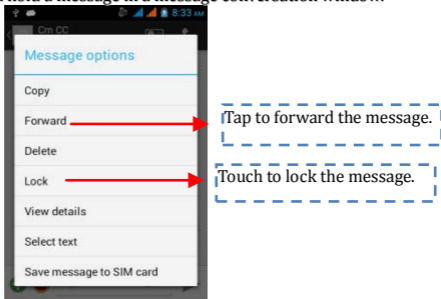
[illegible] a message in a message conversation window.

8:33

Cm CC

Message options

Copy

Forward

Delete

Lock

View details

Select text

Save message to SIM card

Tap to forward the message.

Touch to lock the message.